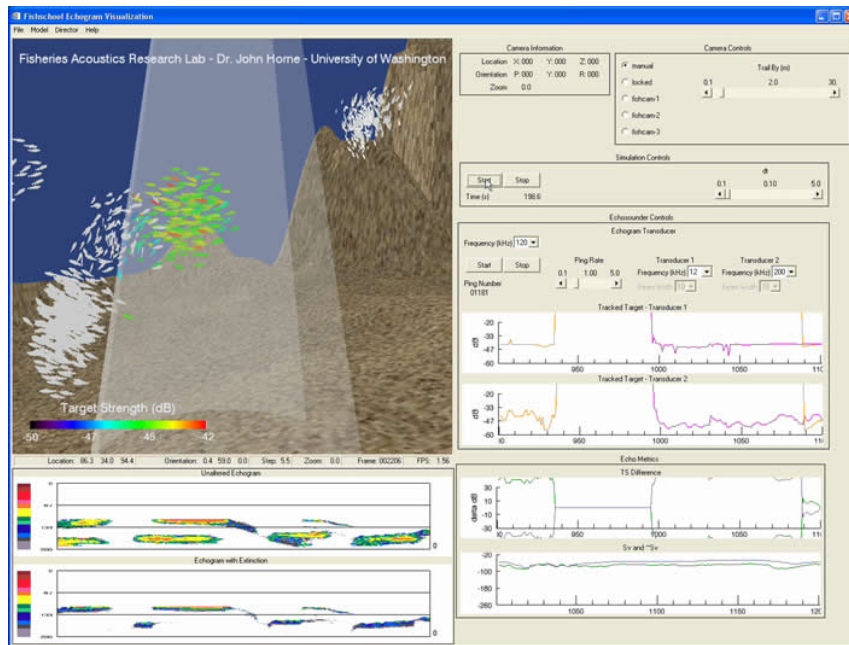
Fishschool Echogram Visualization

File Model Director Help

Fisheries Acoustics Research Lab - Dr. John Horne - University of Washington

Target Strength (dB)

-50 -47 -45 -42

Location: 86.3 34.0 54.4 Orientation: 0.4 59.0 0.0 Step: 5.5 Zoom: 0.0 Frame: 002206 FPS: 1.56

Unaltered Echogram

0

Echogram with Extinction

0

Camera Information

Location X: 000 Y: 000 Z: 000
Orientation P: 000 Y: 000 R: 000
Zoom 0.0

Camera Controls

manual
locked
fishcam-1
fishcam-2
fishcam-3

Trail By (m)
0.1 2.0 30.

Simulation Controls

Start Stop
Time (s) 198.6

dt
0.1 0.10 5.0

Echosounder Controls

Echogram Transducer
Frequency (kHz) 120

Start Stop
Ping Number
01181

Ping Rate
0.1 1.00 5.0

Transducer 1
Frequency (kHz) 12
Beam Width

Transducer 2
Frequency (kHz) 200
Beam Width

Tracked Target - Transducer 1

-20
-33
dB -47
-60
950 1000 1050 110

Tracked Target - Transducer 2

-20
-33
dB -47
-60
950 1000 1050 110

Echo Metrics

TS Difference

30
20
delta dB 10
0
-10
950 1000 1050 110

Sv and ~Sv

-20
-100
-180
-260
1050 1100 1150 120